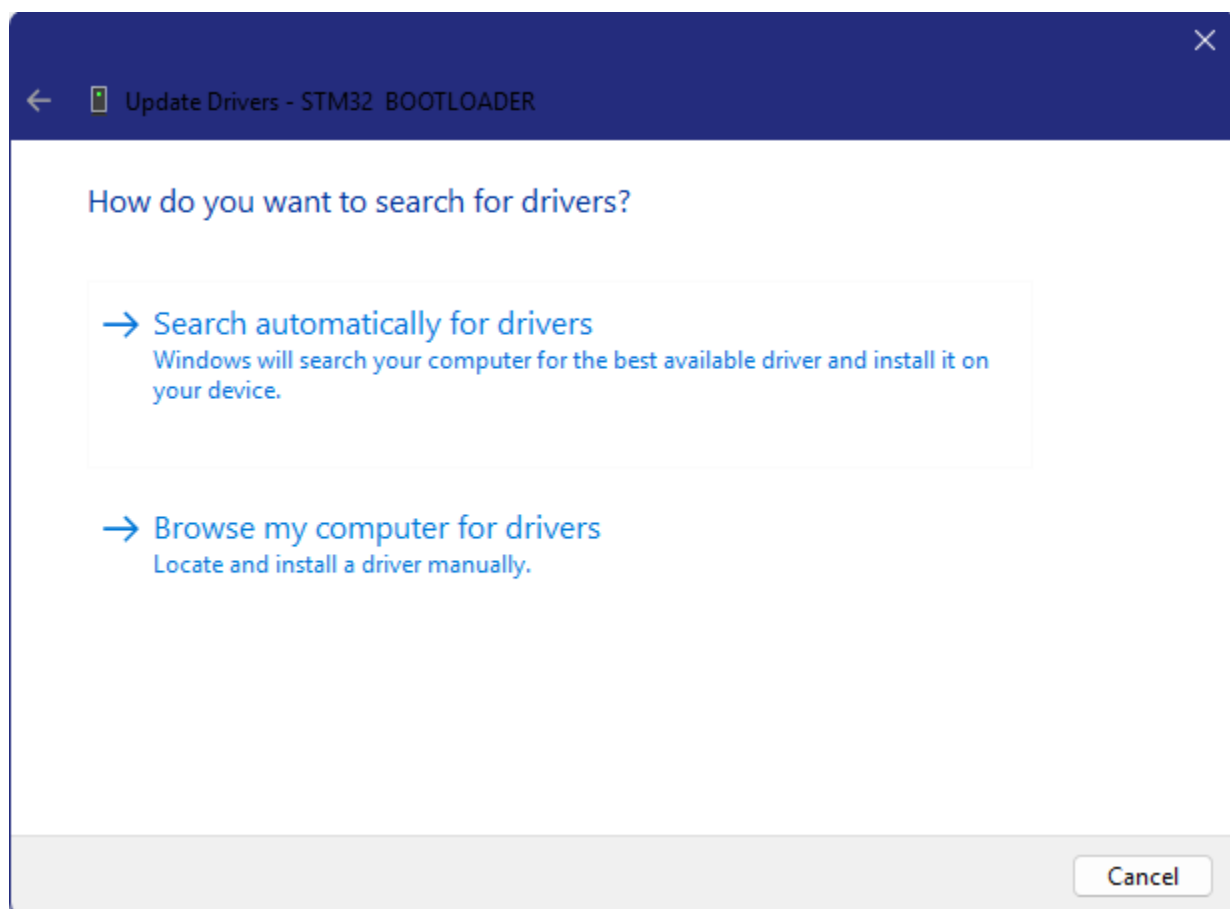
Update Drivers - STM32  BOOTLOADER

How do you want to search for drivers?

→ Search automatically for drivers
Windows will search your computer for the best available driver and install it on your device.

→ Browse my computer for drivers
Locate and install a driver manually.

Cancel